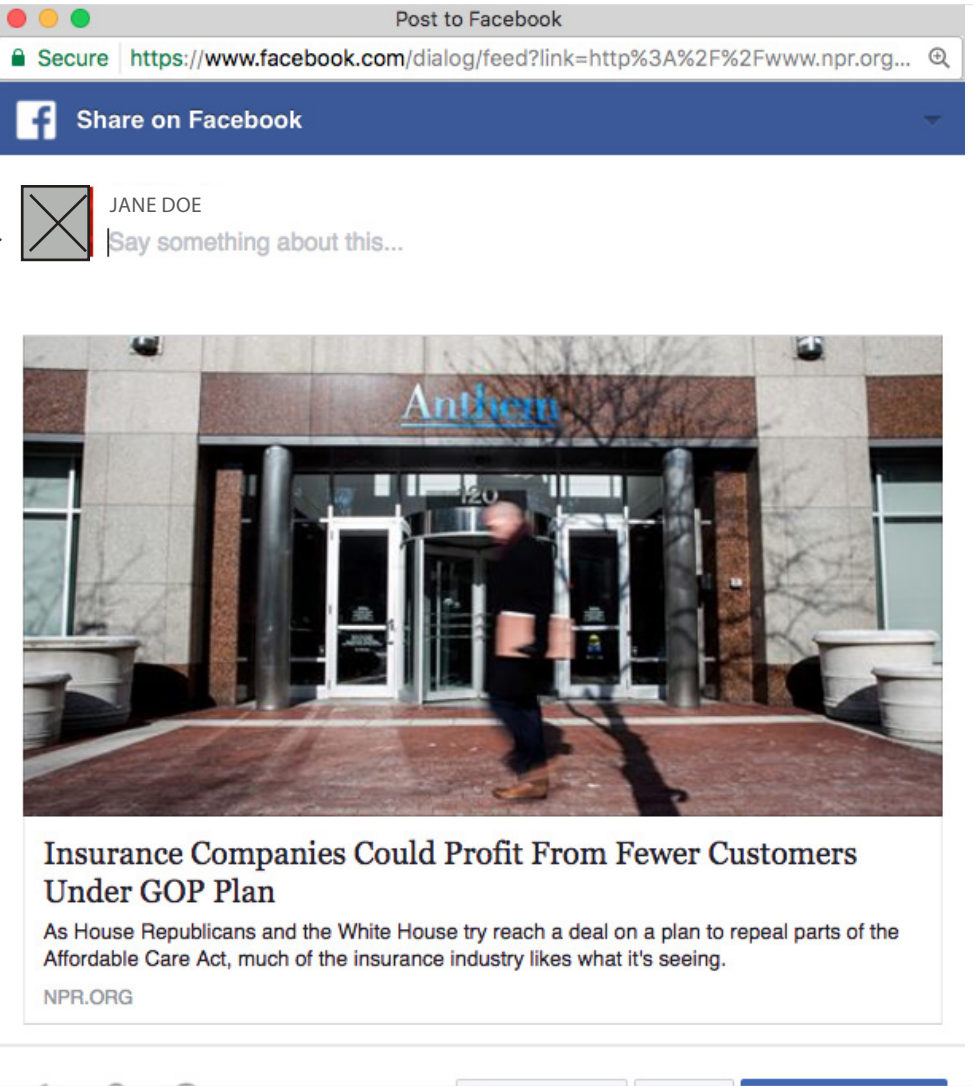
Post to Facebook

Secure https://www.facebook.com/dialog/feed?link=http%3A%2F%2Fwww.npr.org...

Share on Facebook

JANE DOE

Say something about this...

Anthem

120

Insurance Companies Could Profit From Fewer Customers Under GOP Plan

As House Republicans and the White House try reach a deal on a plan to repeal parts of the Affordable Care Act, much of the insurance industry likes what it's seeing.

NPR.ORG